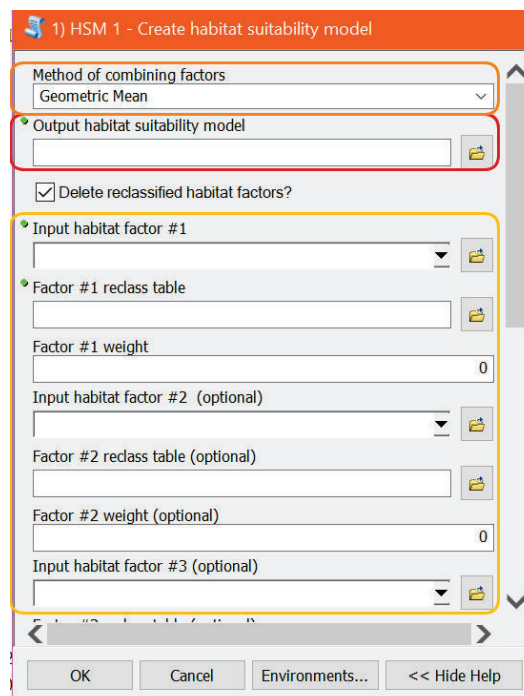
1) HSM 1 - Create habitat suitability model

Method of combining factors
Geometric Mean

Output habitat suitability model

Delete reclassified habitat factors?

Input habitat factor #1

Factor #1 reclass table

Factor #1 weight
0

Input habitat factor #2 (optional)

Factor #2 reclass table (optional)

Factor #2 weight (optional)
0

Input habitat factor #3 (optional)

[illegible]

OK
Cancel
Environments...
<< Hide Help